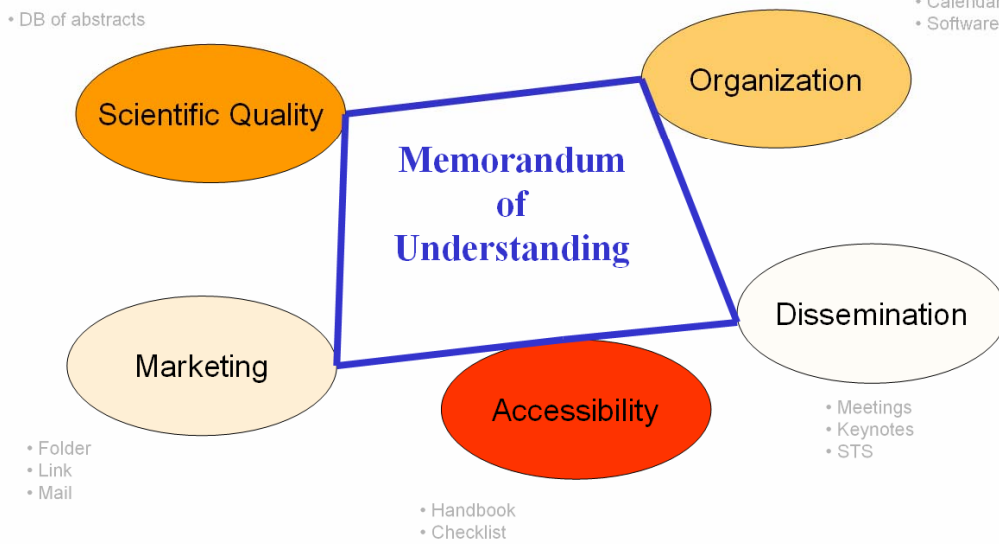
• DB of abstracts

• Calendar
• Software

Scientific Quality

Organization

Memorandum of Understanding

Dissemination

Marketing

Accessibility

• Meetings
• Keynotes
• STS

• Folder
• Link
• Mail

• Handbook
• Checklist